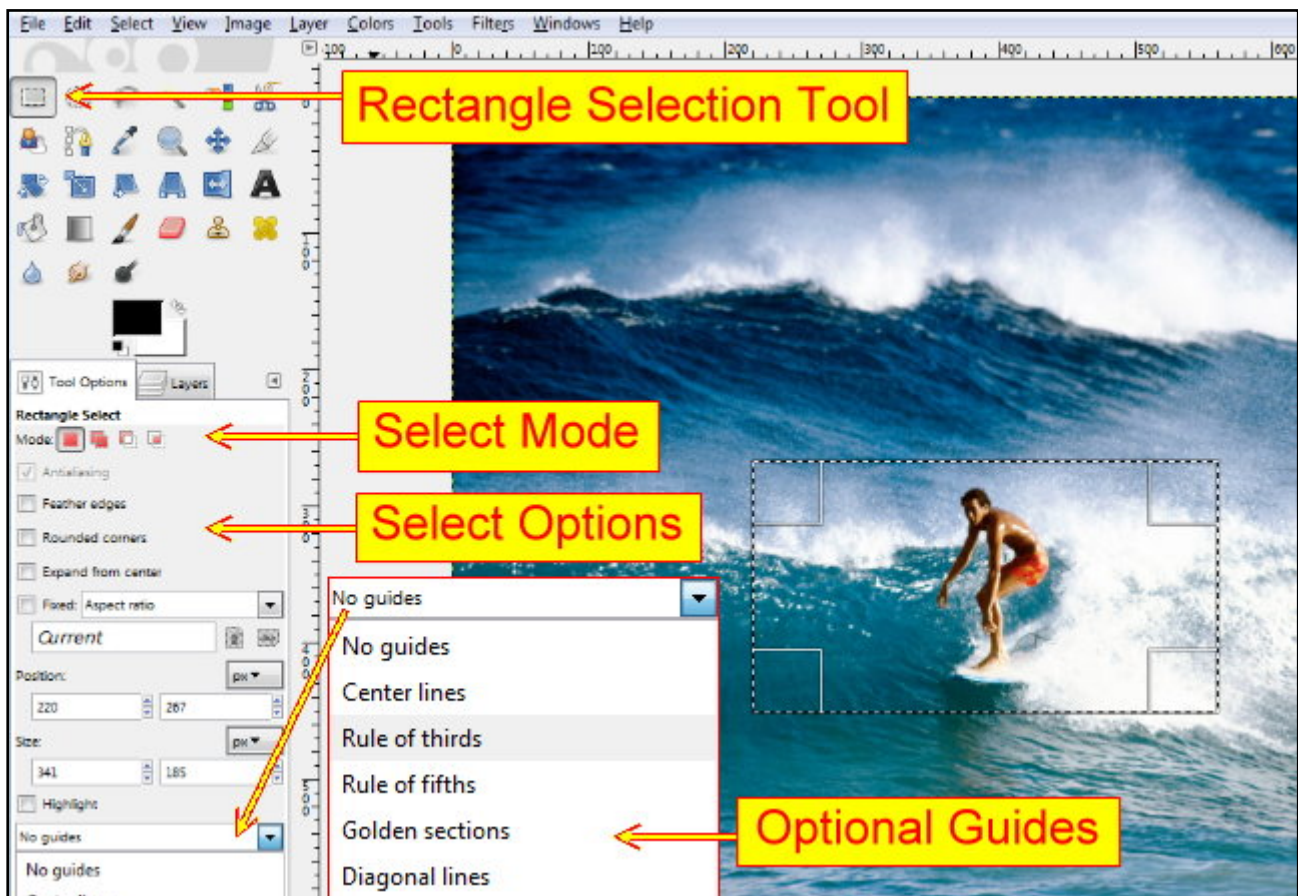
File Edit Select View Image Layer Colors Tools Filters Windows Help

100 0 100 200 300 400 500 600

Rectangle Selection Tool

Tool Options Layers

Rectangle Select

Mode:

Antialiasing

Feather edges

Rounded corners

Expand from center

Fixed: Aspect ratio

Current

Position: px

220 267

Size: px

341 185

Highlight

No guides

No guides

Select Mode

Select Options

No guides

No guides

Center lines

Rule of thirds

Rule of fifths

Golden sections

Diagonal lines

Optional Guides